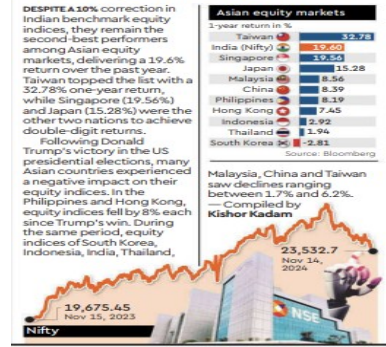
DESPITE A 10% correction in Indian benchmark equity indices, they remain the second-best performers among Asian equity markets, delivering a 19.6% return over the past year. Taiwan topped the list with a 32.78% one-year return, while Singapore (19.56%) and Japan (15.28%) were the other two nations to achieve double-digit returns.

Following Donald Trump's victory in the US presidential elections, many Asian countries experienced a negative impact on their equity indices. In the Philippines and Hong Kong, equity indices fell by 8% each since Trump's win. During the same period, equity indices of South Korea, Indonesia, India, Thailand, Malaysia, China and Taiwan saw declines ranging between 1.7% and 6.2%.

— Compiled by Kishor Kadam

Asian equity markets
1-year return in %

| | |
|---|---|
| Taiwan | 32.78 |
| India (Nifty) | 19.60 |
| Singapore | 19.56 |
| Japan | 15.28 |
| Malaysia | 8.56 |
| China | 8.39 |
| Philippines | 8.19 |
| Hong Kong | 7.45 |
| Indonesia | 2.92 |
| Thailand | 1.94 |
| South Korea | -2.81 |

Source: Bloomberg

23,532.7
Nov 14, 2024

19,675.45
Nov 15, 2023

Nifty

NSE